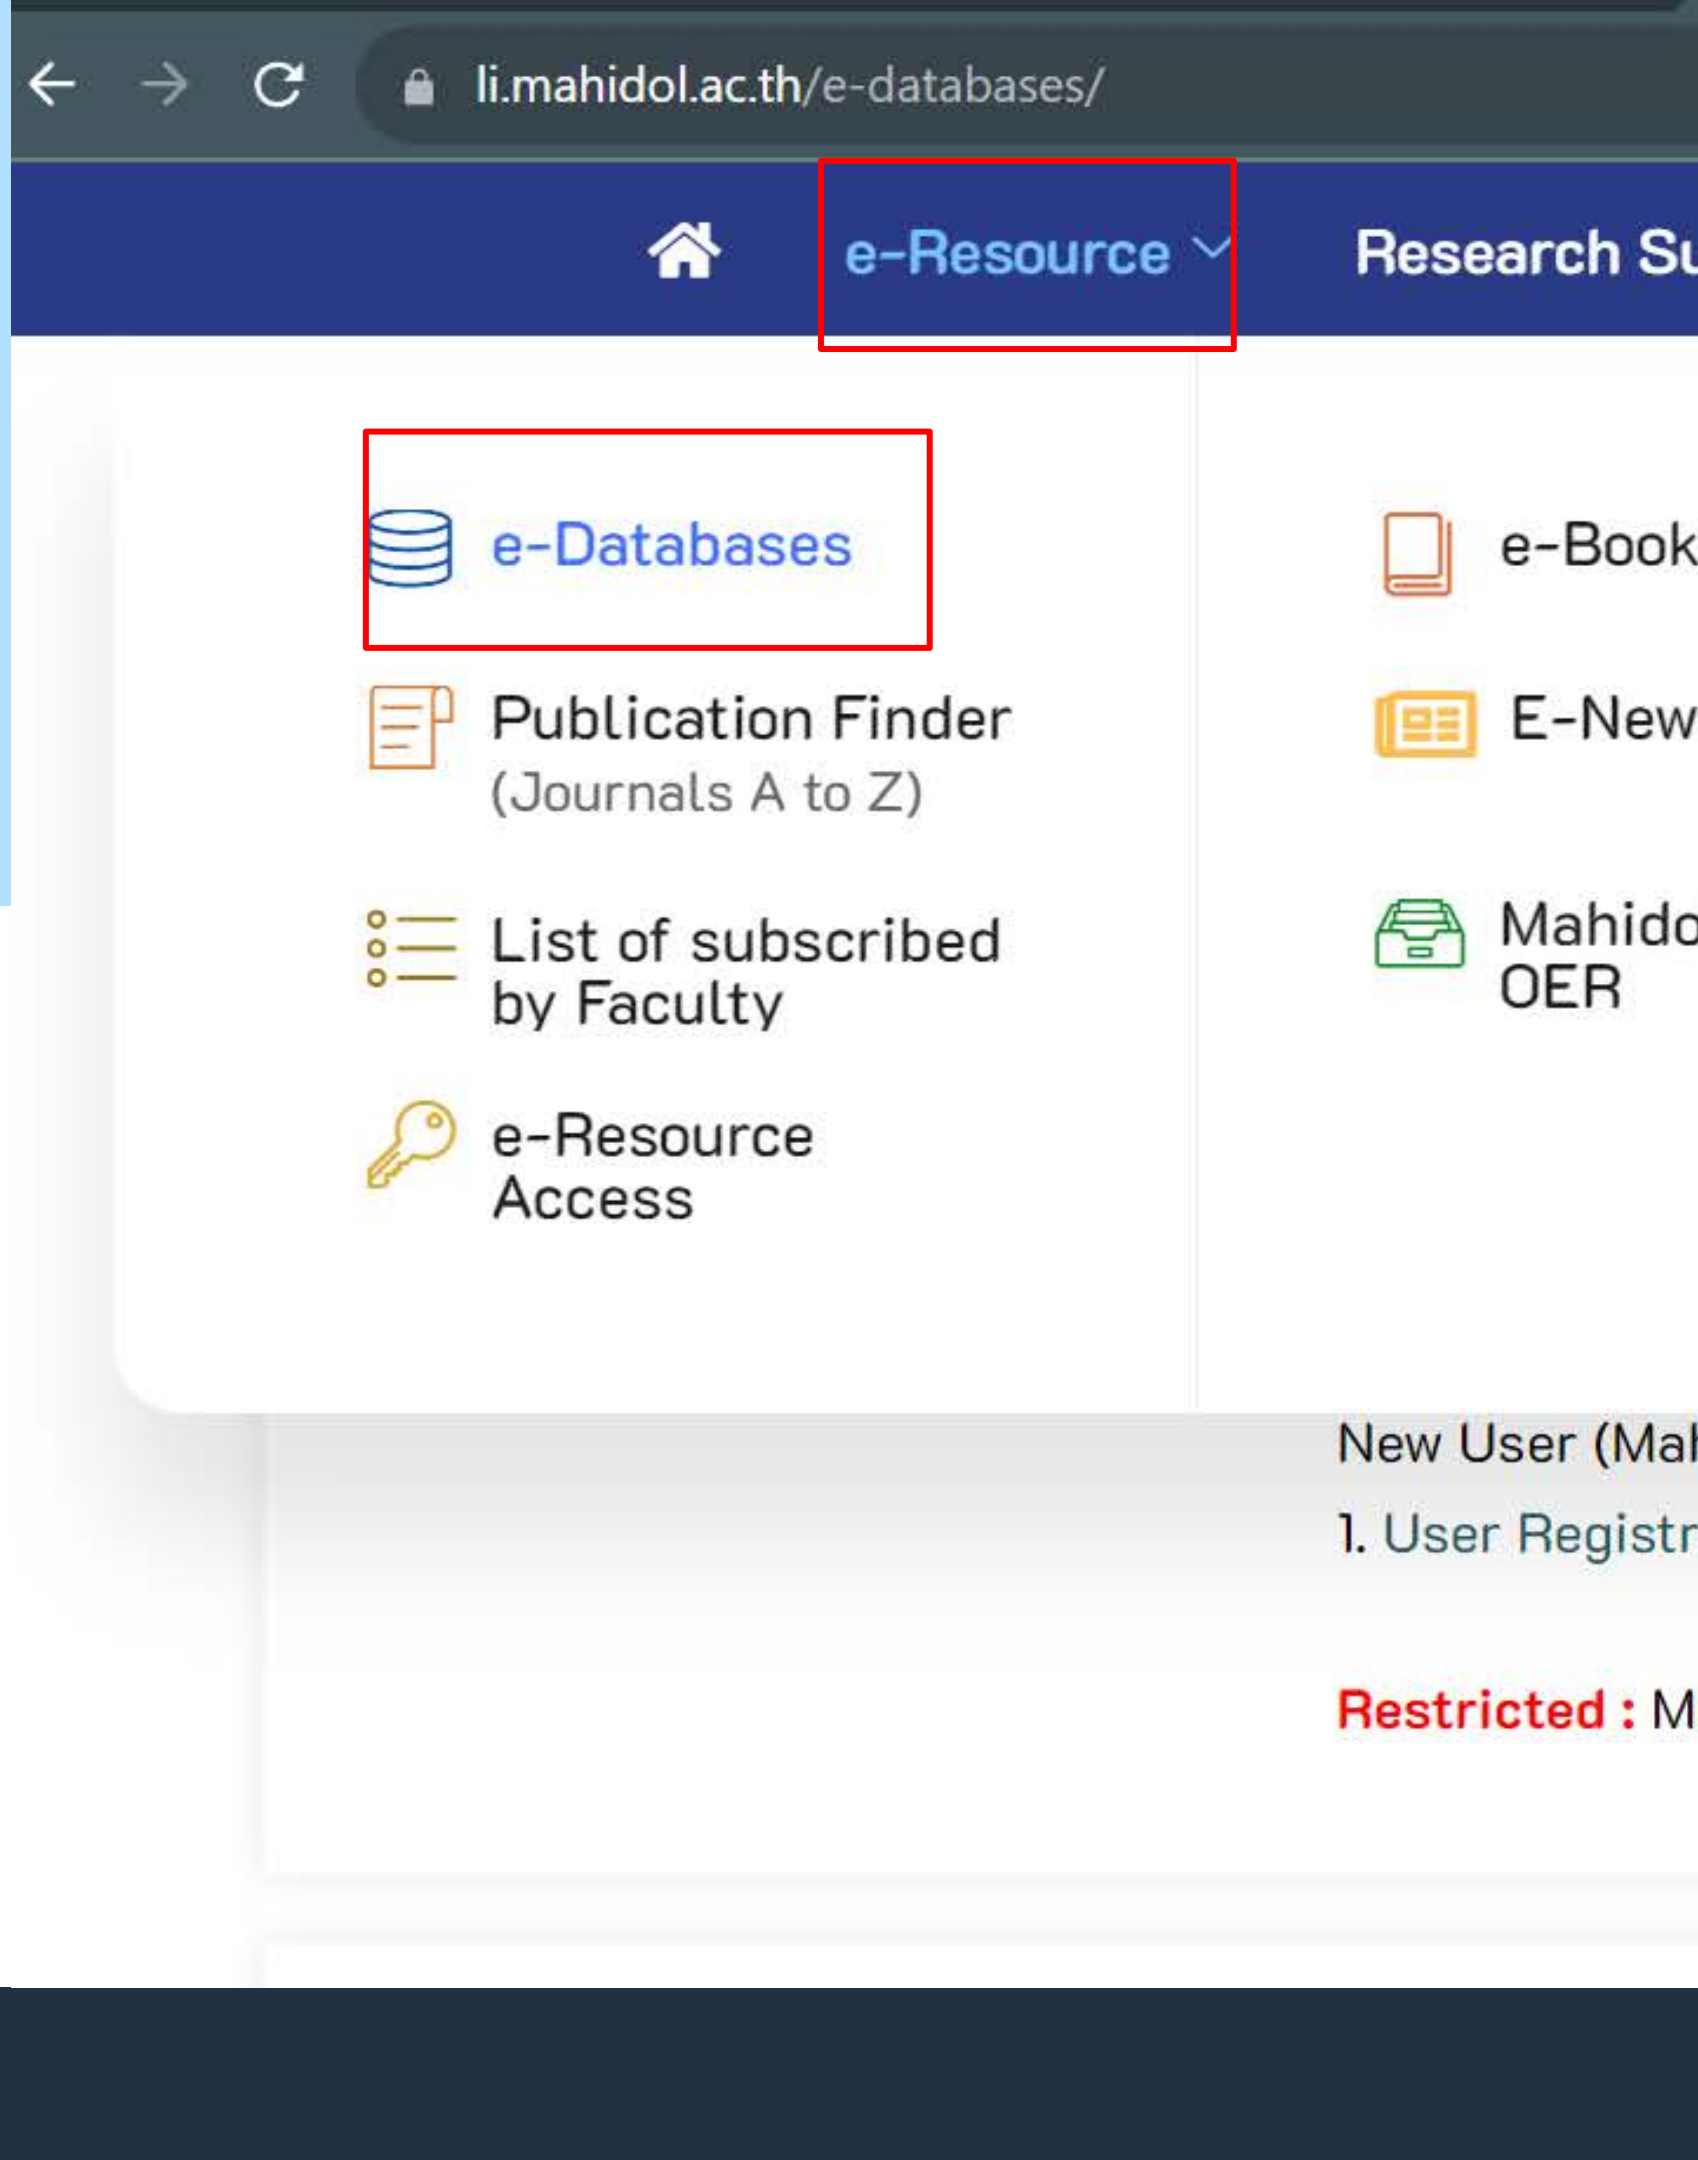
li.mahidol.ac.th/e-databases/

e-Resource

Research Su

e-Databases

Publication Finder
(Journals A to Z)

List of subscribed by Faculty

e-Resource Access

e-Book

E-New

Mahido
OER

New User (Mal

1. User Registr

Restricted : M